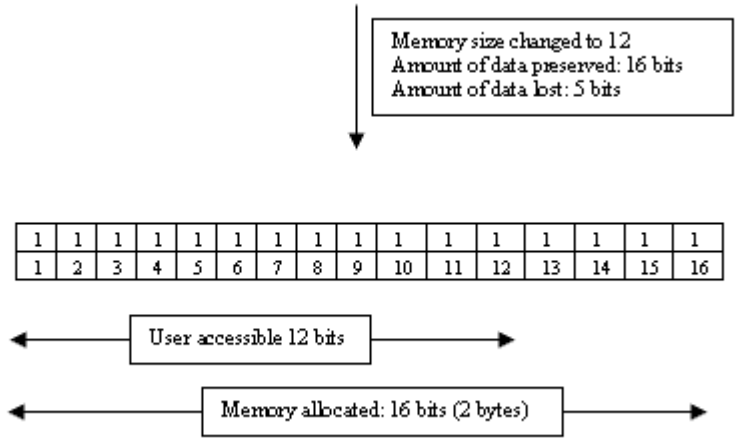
Memory size changed to 12
Amount of data preserved: 16 bits
Amount of data lost: 5 bits

| 1 | 1 | 1 | 1 | 1 | 1 | 1 | 1 | 1 | 1 | 1 | 1 | 1 | 1 | 1 | 1 |
|---|---|---|---|---|---|---|---|---|---|---|---|---|---|---|---|
| 1 | 2 | 3 | 4 | 5 | 6 | 7 | 8 | 9 | 10 | 11 | 12 | 13 | 14 | 15 | 16 |

User accessible 12 bits

Memory allocated: 16 bits (2 bytes)